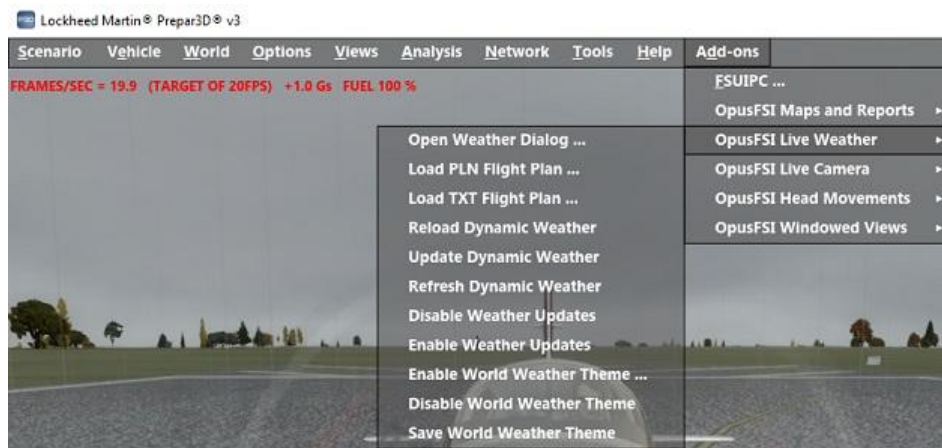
Lockheed Martin® Prepar3D® v3

Scenario Vehicle World Options Views Analysis Network Tools Help Add-ons

FRAMES/SEC = 19.9 (TARGET OF 20FPS) +1.0 Gs FUEL 100 %

FSUIPC ...
OpusFSI Maps and Reports
OpusFSI Live Weather
OpusFSI Live Camera
OpusFSI Head Movements
OpusFSI Windowed Views

Open Weather Dialog ...
Load PLN Flight Plan ...
Load TXT Flight Plan ...
Reload Dynamic Weather
Update Dynamic Weather
Refresh Dynamic Weather
Disable Weather Updates
Enable Weather Updates
Enable World Weather Theme ...
Disable World Weather Theme
Save World Weather Theme